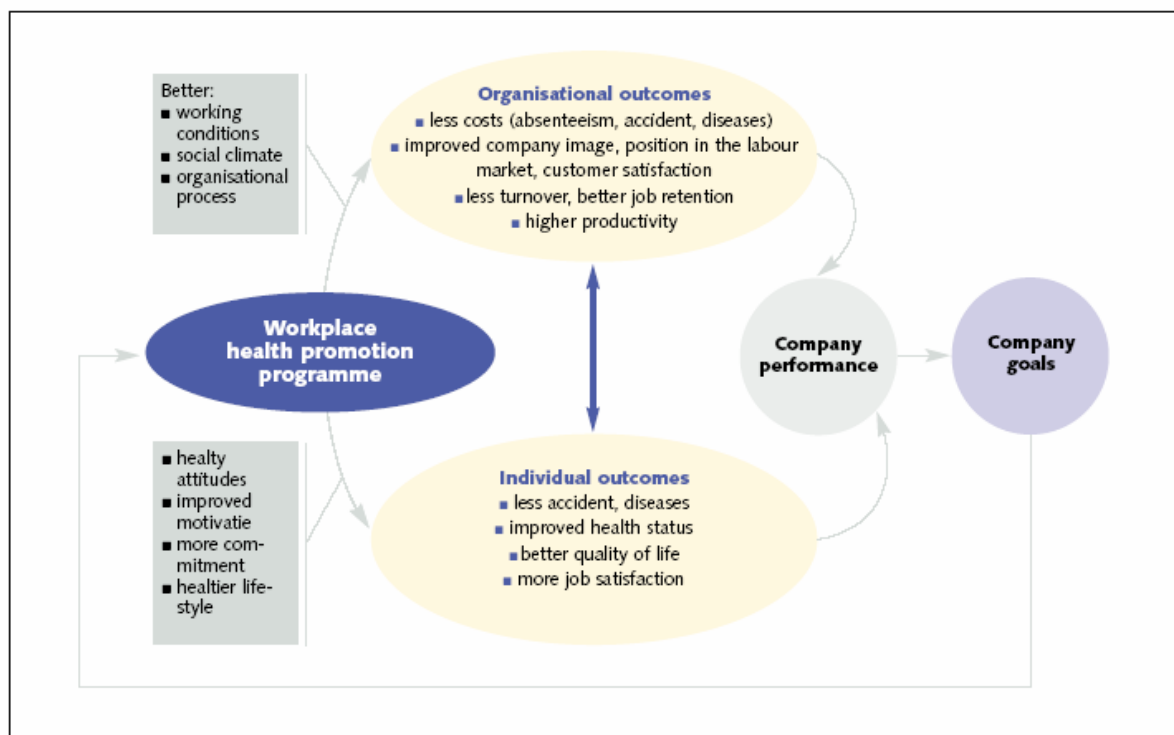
Better:
- working conditions
- social climate
- organisational process

Organisational outcomes
- less costs (absenteeism, accident, diseases)
- improved company image, position in the labour market, customer satisfaction
- less turnover, better job retention
- higher productivity

Workplace health promotion programme

Company performance

Company goals

- healty attitudes
- improved motivatie
- more commitment
- healtier lifestyle

Individual outcomes
- less accident, diseases
- improved health status
- better quality of life
- more job satisfaction